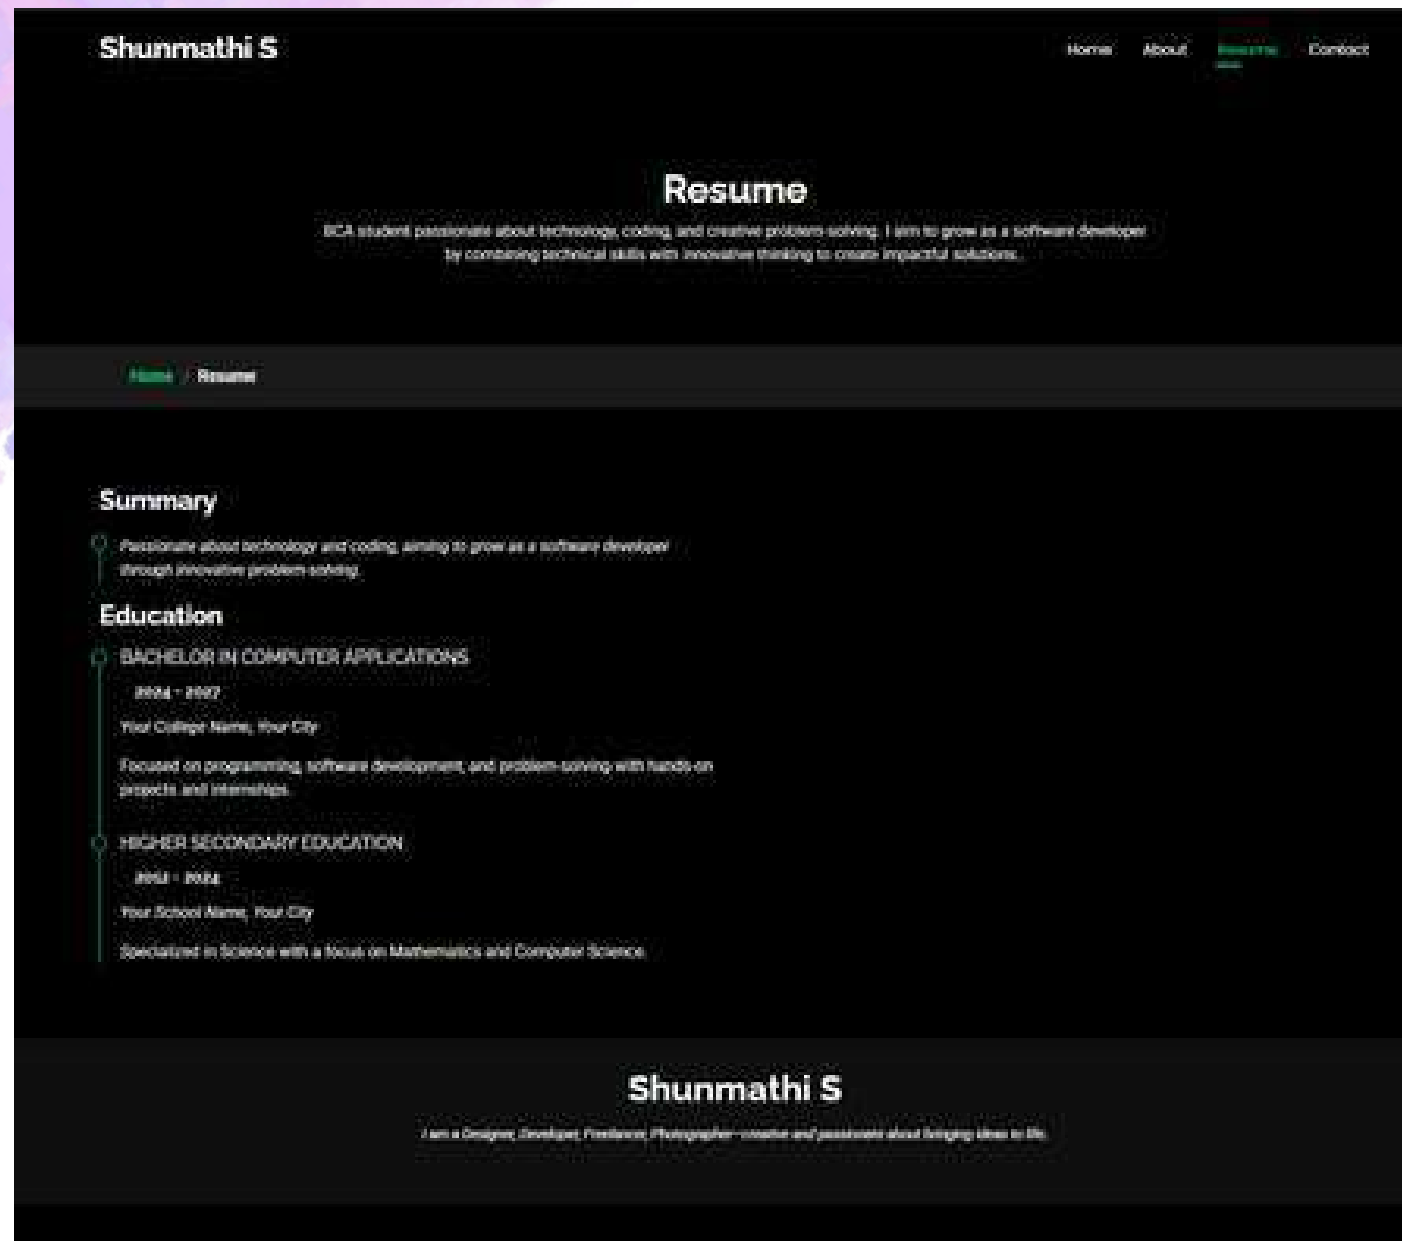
Shunmathi S

Home About Resume Contact

Resume

BCA student passionate about technology, coding, and creative problem solving. I aim to grow as a software developer by combining technical skills with innovative thinking to create impactful solutions.

Home / Resume

Summary

Passionate about technology and coding, aiming to grow as a software developer through innovative problem solving.

Education

BACHELOR IN COMPUTER APPLICATIONS

2024 - 2027

Your College Name, Your City

Focused on programming, software development, and problem-solving with hands-on projects and internships.

HIGHER SECONDARY EDUCATION

2022 - 2024

Your School Name, Your City

Specialized in Science with a focus on Mathematics and Computer Science.

Shunmathi S

I am a Designer, Developer, Freelancer, Photographer—creative and passionate about bringing ideas to life.